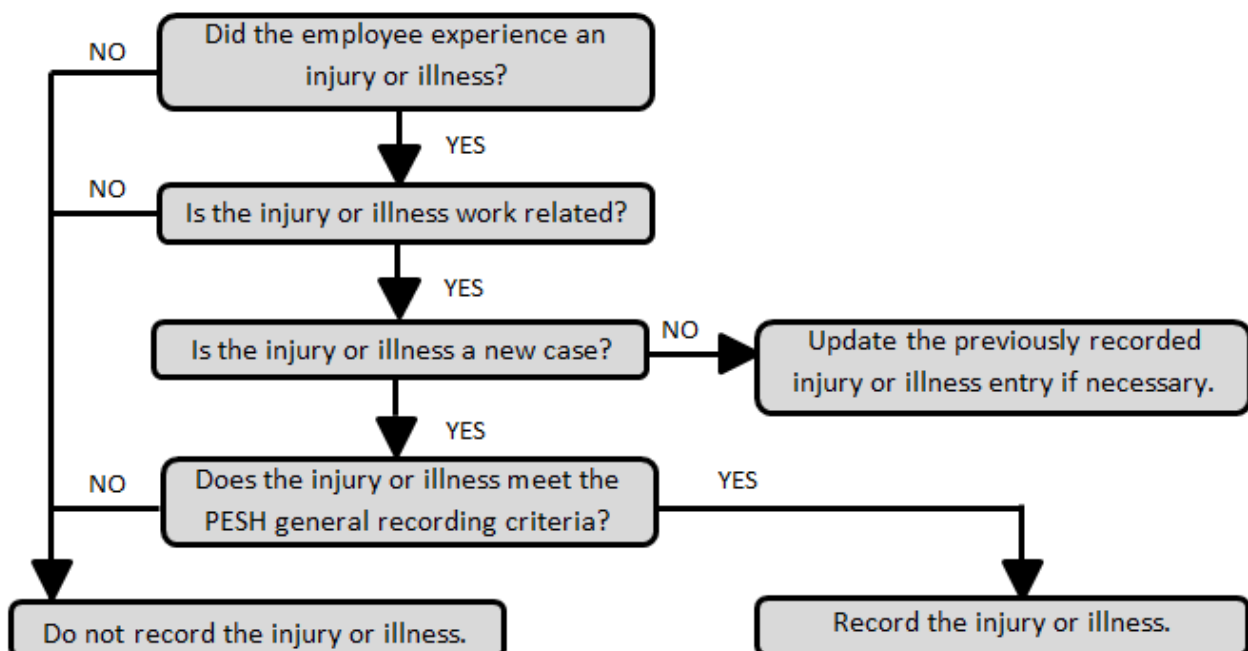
NO

Did the employee experience an injury or illness?

YES

NO

Is the injury or illness work related?

YES

Is the injury or illness a new case?

NO

Update the previously recorded injury or illness entry if necessary.

YES

NO

Does the injury or illness meet the PESH general recording criteria?

YES

Do not record the injury or illness.

Record the injury or illness.